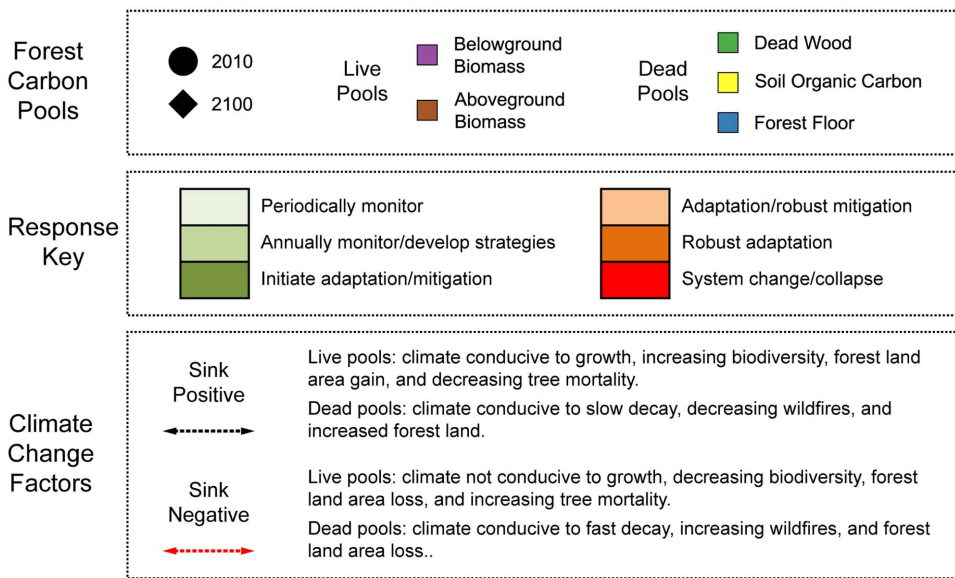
Forest Carbon Pools

2010

2100

Live Pools

Belowground Biomass

Aboveground Biomass

Dead Pools

Dead Wood

Soil Organic Carbon

Forest Floor

Response Key

Periodically monitor

Annually monitor/develop strategies

Initiate adaptation/mitigation

Adaptation/robust mitigation

Robust adaptation

System change/collapse

Climate Change Factors

Sink Positive

Live pools: climate conducive to growth, increasing biodiversity, forest land area gain, and decreasing tree mortality.

Dead pools: climate conducive to slow decay, decreasing wildfires, and increased forest land.

Sink Negative

Live pools: climate not conducive to growth, decreasing biodiversity, forest land area loss, and increasing tree mortality.

Dead pools: climate conducive to fast decay, increasing wildfires, and forest land area loss..